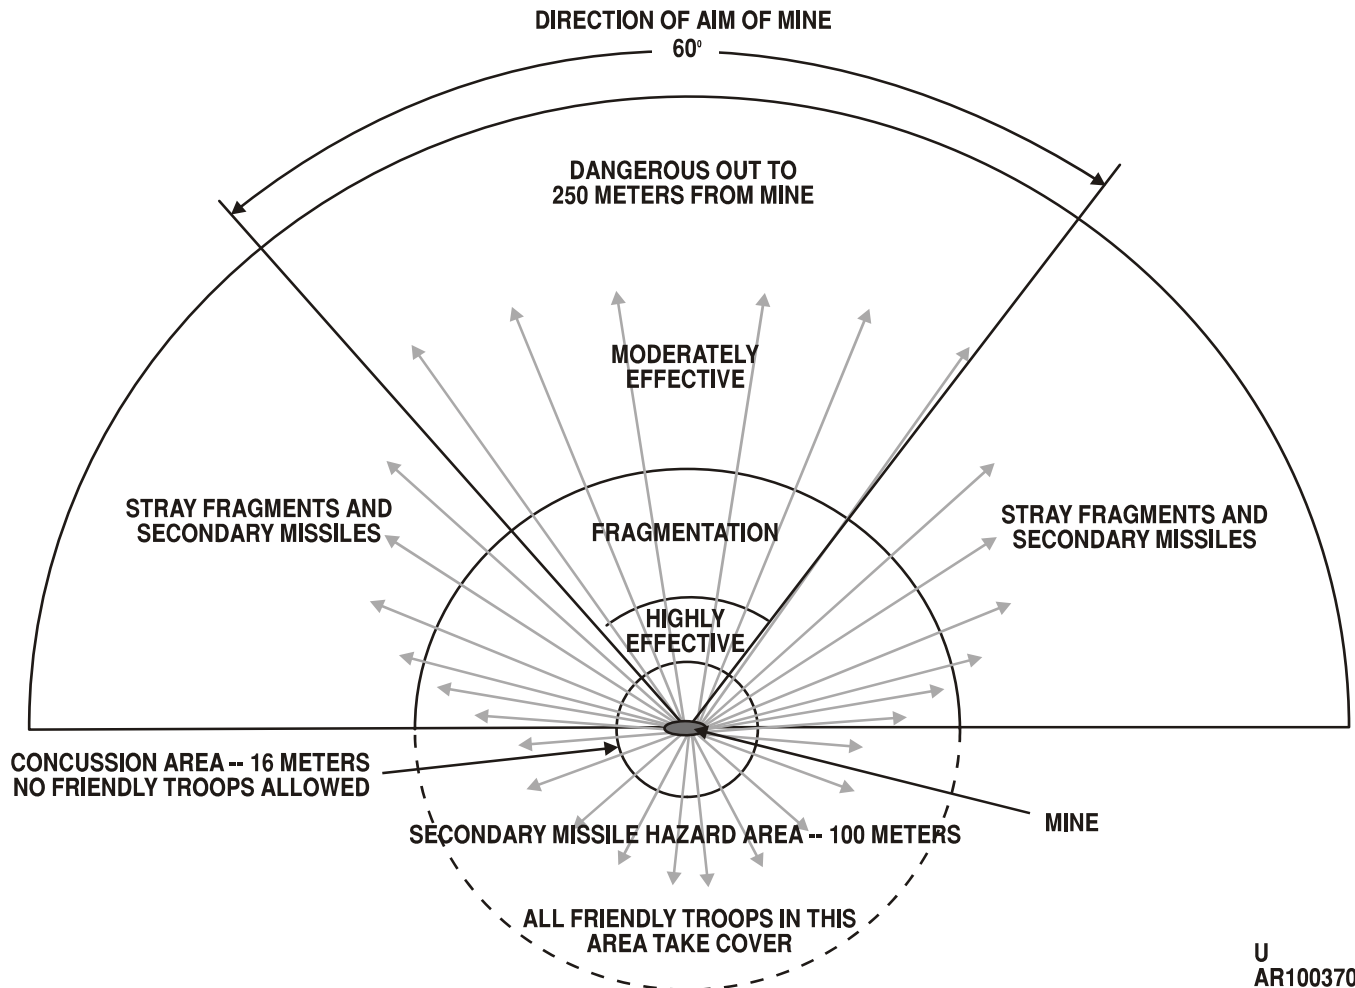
DIRECTION OF AIM OF MINE
60°

DANGEROUS OUT TO
250 METERS FROM MINE

MODERATELY
EFFECTIVE

STRAY FRAGMENTS AND
SECONDARY MISSILES

FRAGMENTATION

STRAY FRAGMENTS AND
SECONDARY MISSILES

HIGHLY
EFFECTIVE

CONCUSSION AREA -- 16 METERS
NO FRIENDLY TROOPS ALLOWED

MINE

SECONDARY MISSILE HAZARD AREA -- 100 METERS

ALL FRIENDLY TROOPS IN THIS
AREA TAKE COVER

U
AR100370